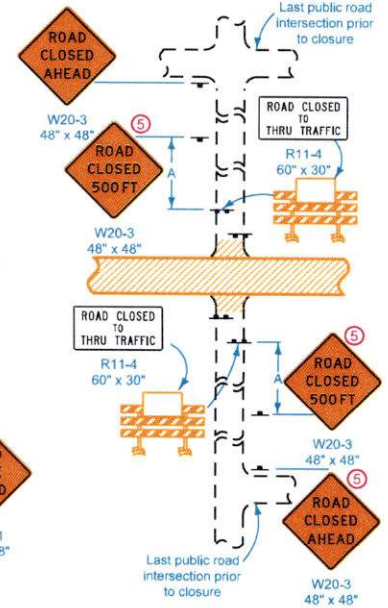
Last public road intersection prior to closure

ROAD CLOSED AHEAD

W20-3
48" x 48"

5

ROAD CLOSED 500 FT

A

ROAD CLOSED TO THRU TRAFFIC

R11-4
60" x 30"

W20-3
48" x 48"

ROAD CLOSED TO THRU TRAFFIC

R11-4
60" x 30"

5

ROAD CLOSED 500 FT

A

W20-3
48" x 48"

5

ROAD CLOSED AHEAD

Last public road intersection prior to closure

W20-3
48" x 48"

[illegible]